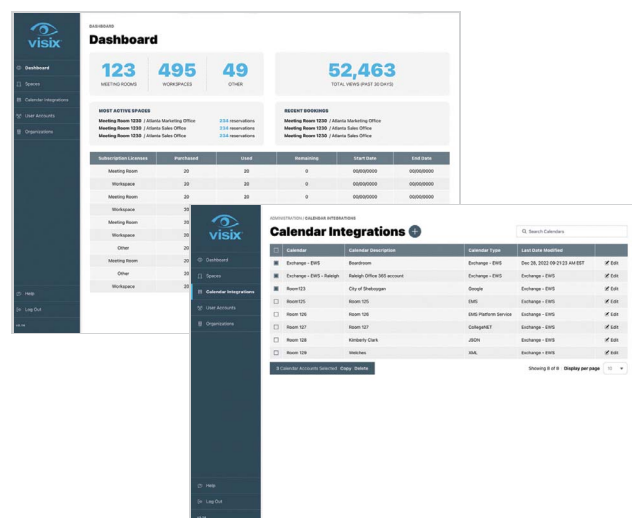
visix

Dashboard
Spaces
Calendar Integrations
User Accounts
Organizations

Help
Log Out

DASHBOARD

Dashboard

123
MEETING ROOMS

495
WORKSPACES

49
OTHER

52,463
TOTAL VIEWS (PAST 30 DAYS)

MOST ACTIVE SPACES
Meeting Room 1230 | Atlanta Marketing Office 338 reservations
Meeting Room 1230 | Atlanta Sales Office 338 reservations
Meeting Room 1230 | Atlanta Sales Office 338 reservations

RECENT BOOKINGS
Meeting Room 1230 | Atlanta Marketing Office
Meeting Room 1230 | Atlanta Sales Office
Meeting Room 1230 | Atlanta Sales Office

| Subscription Licenses | Purchased | Used | Remaining | Start Date | End Date |
|---|---|---|---|---|---|
| Meeting Room | 20 | 20 | 0 | 00/00/0000 | 00/00/0000 |
| Workspace | 20 | 20 | 0 | 00/00/0000 | 00/00/0000 |
| Meeting Room | 20 | 20 | 0 | 00/00/0000 | 00/00/0000 |
| Workspace | 20 | | | | |
| Meeting Room | 20 | | | | |
| Workspace | 20 | | | | |
| Other | 20 | | | | |
| Meeting Room | 20 | | | | |
| Other | 20 | | | | |
| Workspace | 20 | | | | |

visix

Dashboard
Spaces
Calendar Integrations
User Accounts
Organizations

Help
Log Out

ADMINISTRATION | CALENDAR INTEGRATIONS

Calendar Integrations

Search Calendars

| | Calendar | Calendar Description | Calendar Type | Last Date Modified | |
|---|---|---|---|---|---|
| | Exchange - EWS | Boardroom | Exchange - EWS | Dec 28, 2022 09:21:23 AM EST | Edit |
| | Exchange - EWS - Raleigh | Raleigh Office 365 account | Exchange - EWS | | Edit |
| | Room123 | City of Sheboygan | Google | Exchange - EWS | Edit |
| | Room125 | Room 125 | EMS | Exchange - EWS | Edit |
| | Room 126 | Room 126 | EMS Platform Service | Exchange - EWS | Edit |
| | Room 127 | Room 127 | CollegeNET | Exchange - EWS | Edit |
| | Room 128 | Kimberly Clark | JSON | Exchange - EWS | Edit |
| | Room 129 | Vehicles | XML | Exchange - EWS | Edit |

3 Calendar Accounts Selected Copy Delete

Showing 8 of 8 Display per page 10